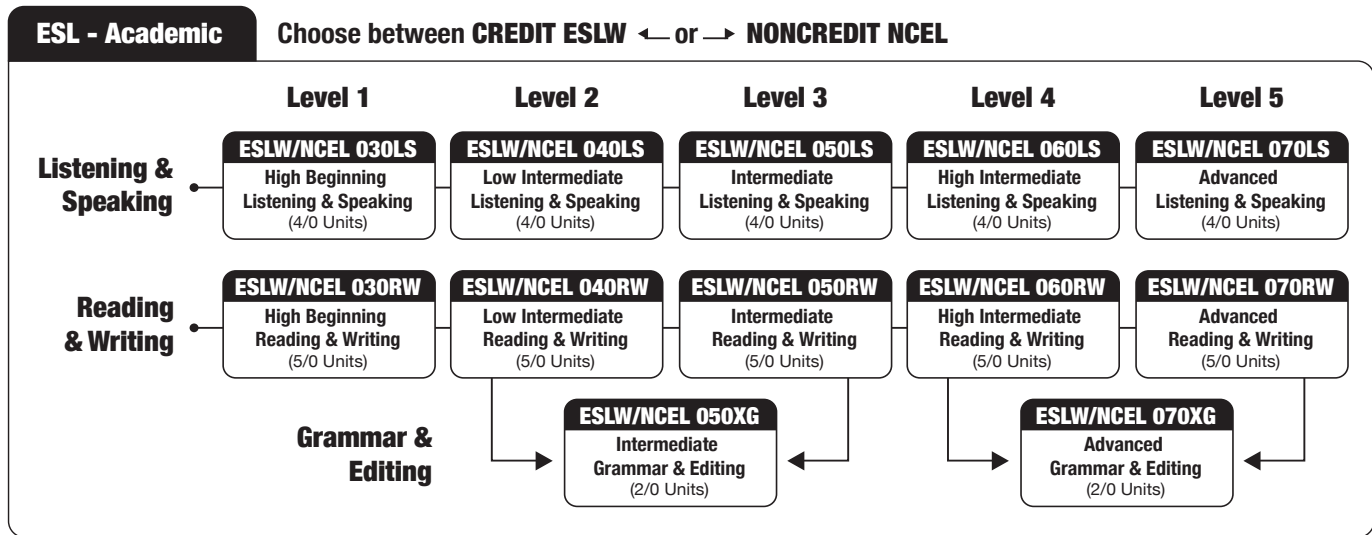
ESL - Academic

Choose between CREDIT ESLW ← or → NONCREDIT NCEL

Level 1

Level 2

Level 3

Level 4

Level 5

Listening & Speaking

ESLW/NCEL 030LS
High Beginning Listening & Speaking
(4/0 Units)

ESLW/NCEL 040LS
Low Intermediate Listening & Speaking
(4/0 Units)

ESLW/NCEL 050LS
Intermediate Listening & Speaking
(4/0 Units)

ESLW/NCEL 060LS
High Intermediate Listening & Speaking
(4/0 Units)

ESLW/NCEL 070LS
Advanced Listening & Speaking
(4/0 Units)

Reading & Writing

ESLW/NCEL 030RW
High Beginning Reading & Writing
(5/0 Units)

ESLW/NCEL 040RW
Low Intermediate Reading & Writing
(5/0 Units)

ESLW/NCEL 050RW
Intermediate Reading & Writing
(5/0 Units)

ESLW/NCEL 060RW
High Intermediate Reading & Writing
(5/0 Units)

ESLW/NCEL 070RW
Advanced Reading & Writing
(5/0 Units)

Grammar & Editing

ESLW/NCEL 050XG
Intermediate Grammar & Editing
(2/0 Units)

ESLW/NCEL 070XG
Advanced Grammar & Editing
(2/0 Units)